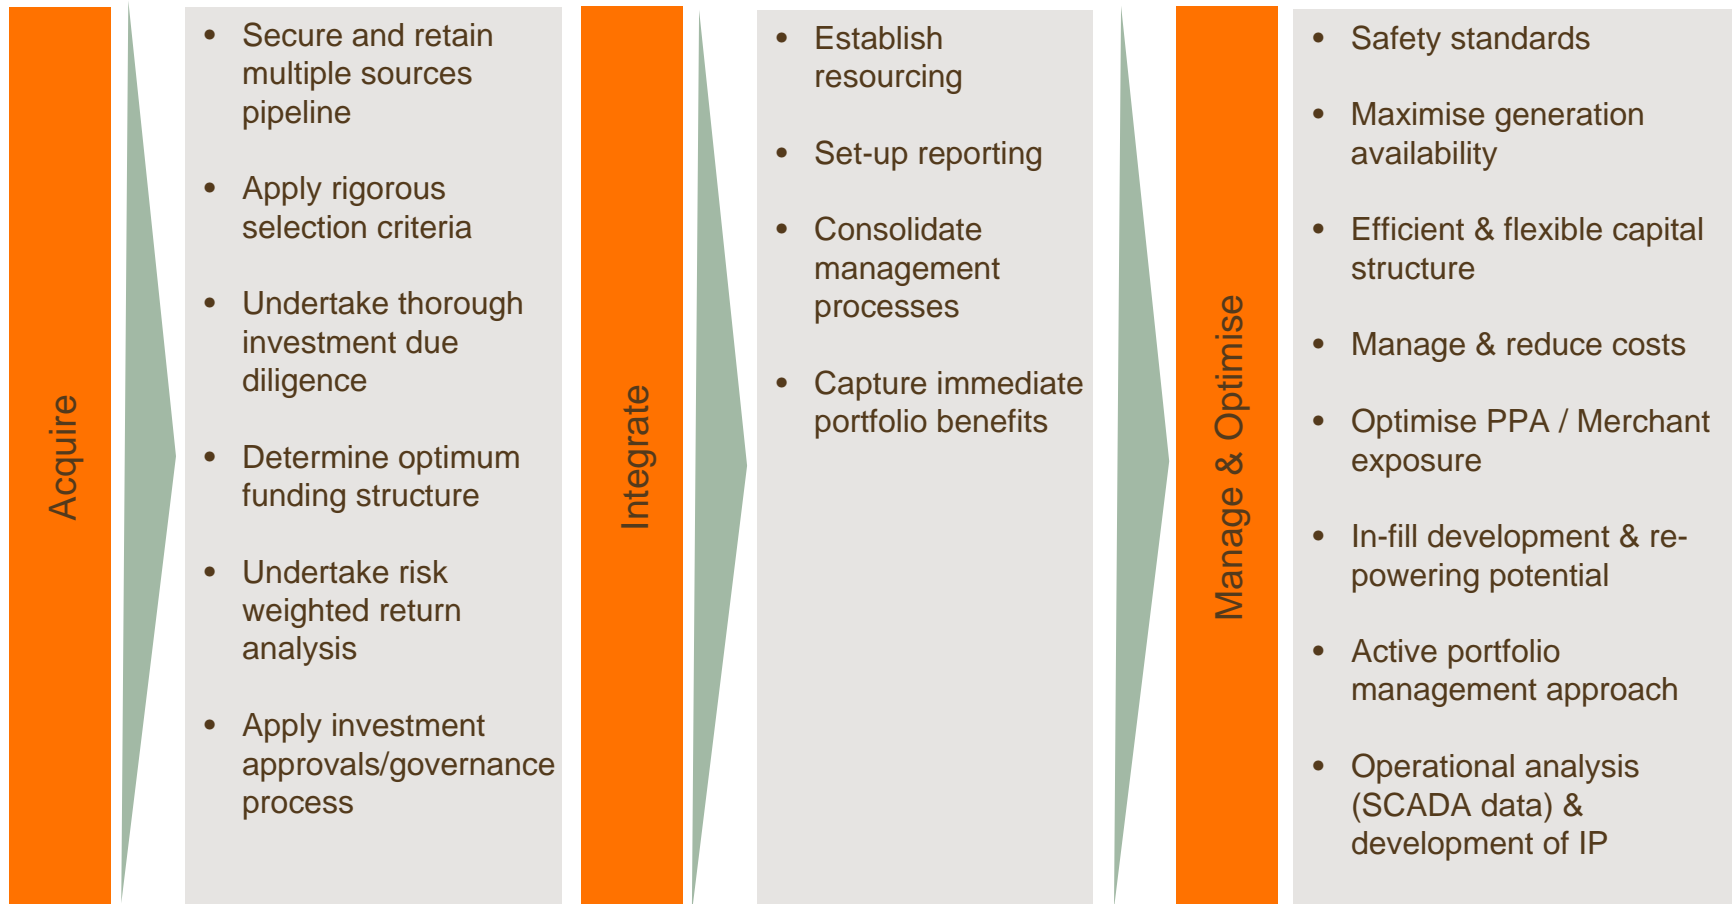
Acquire

- Secure and retain multiple sources pipeline
- Apply rigorous selection criteria
- Undertake thorough investment due diligence
- Determine optimum funding structure
- Undertake risk weighted return analysis
- Apply investment approvals/governance process

Integrate

- Establish resourcing
- Set-up reporting
- Consolidate management processes
- Capture immediate portfolio benefits

Manage & Optimise

- Safety standards
- Maximise generation availability
- Efficient & flexible capital structure
- Manage & reduce costs
- Optimise PPA / Merchant exposure
- In-fill development & re-powering potential
- Active portfolio management approach
- Operational analysis (SCADA data) & development of IP